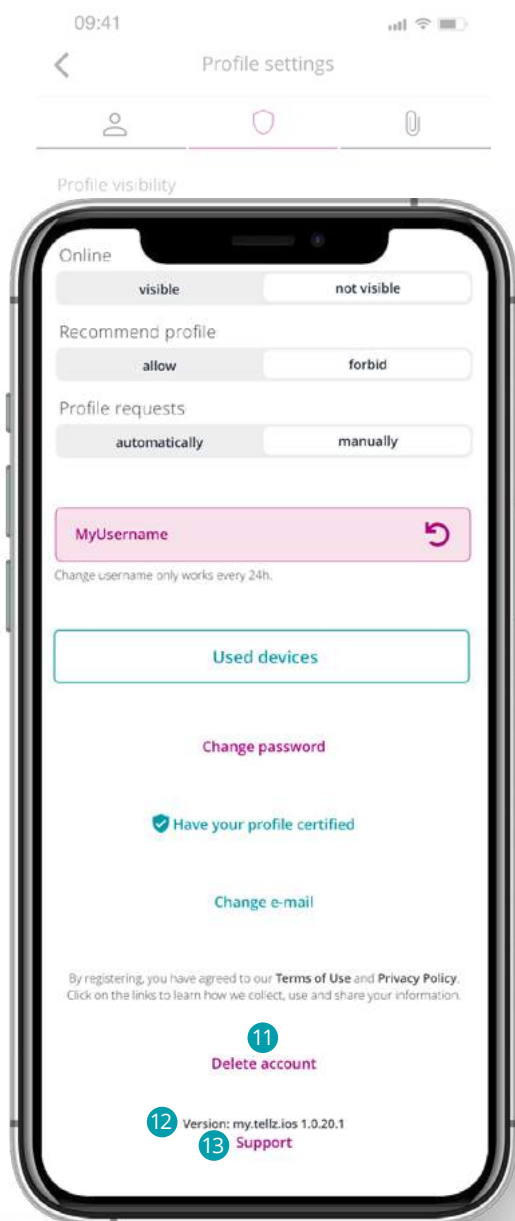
09:41

Profile settings

Profile visibility

Online

visible | not visible

Recommend profile

allow | forbid

Profile requests

automatically | manually

MyUsername

Change username only works every 24h.

Used devices

Change password

Have your profile certified

Change e-mail

By registering, you have agreed to our Terms of Use and Privacy Policy. Click on the links to learn how we collect, use and share your information.

11

Delete account

12

Version: my.tellz.ios 1.0.20.1

13

Support